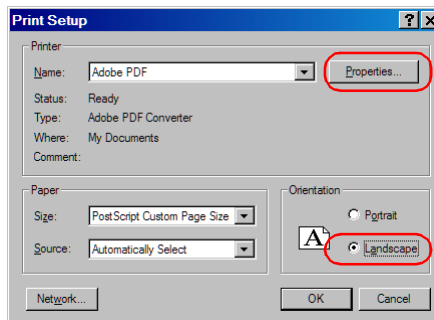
Print Setup

?

X

Printer

Name: Adobe PDF

Properties...

Status: Ready

Type: Adobe PDF Converter

Where: My Documents

Comment:

Paper

Size: PostScript Custom Page Size

Source: Automatically Select

Orientation

A

Portrait

Landscape

Network...

OK

Cancel